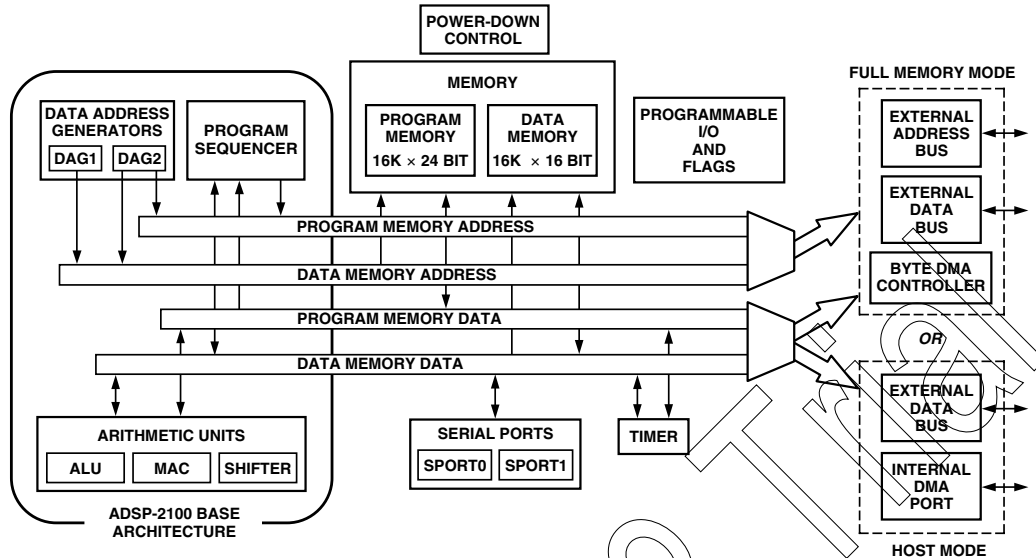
POWER-DOWN CONTROL

MEMORY

PROGRAM MEMORY 16K × 24 BIT

DATA MEMORY 16K × 16 BIT

PROGRAMMABLE I/O AND FLAGS

FULL MEMORY MODE

EXTERNAL ADDRESS BUS

EXTERNAL DATA BUS

BYTE DMA CONTROLLER

OR

EXTERNAL DATA BUS

INTERNAL DMA PORT

HOST MODE

DATA ADDRESS GENERATORS

DAG1

DAG2

PROGRAM SEQUENCER

PROGRAM MEMORY ADDRESS

DATA MEMORY ADDRESS

PROGRAM MEMORY DATA

DATA MEMORY DATA

ARITHMETIC UNITS

ALU

MAC

SHIFTER

ADSP-2100 BASE ARCHITECTURE

SERIAL PORTS

SPORT0

SPORT1

TIMER

Trial